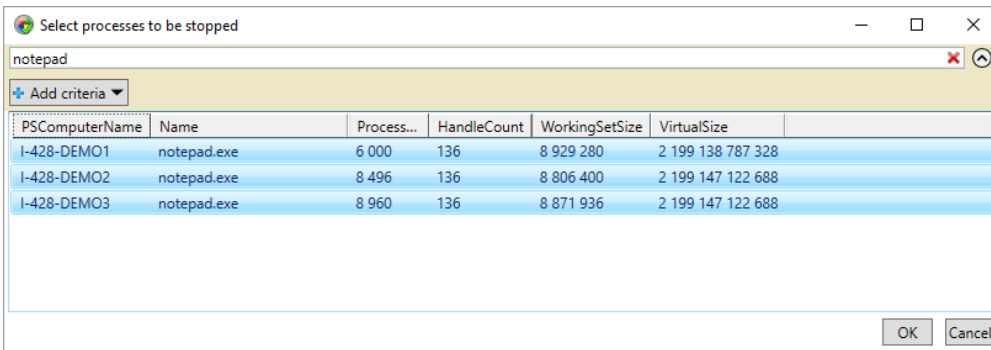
Select processes to be stopped

notepad

Add criteria

| PSComputerName | Name | Process... | HandleCount | WorkingSetSize | VirtualSize |
|---|---|---|---|---|---|
| I-428-DEMO1 | notepad.exe | 6 000 | 136 | 8 929 280 | 2 199 138 787 328 |
| I-428-DEMO2 | notepad.exe | 8 496 | 136 | 8 806 400 | 2 199 147 122 688 |
| I-428-DEMO3 | notepad.exe | 8 960 | 136 | 8 871 936 | 2 199 147 122 688 |

OK Cancel